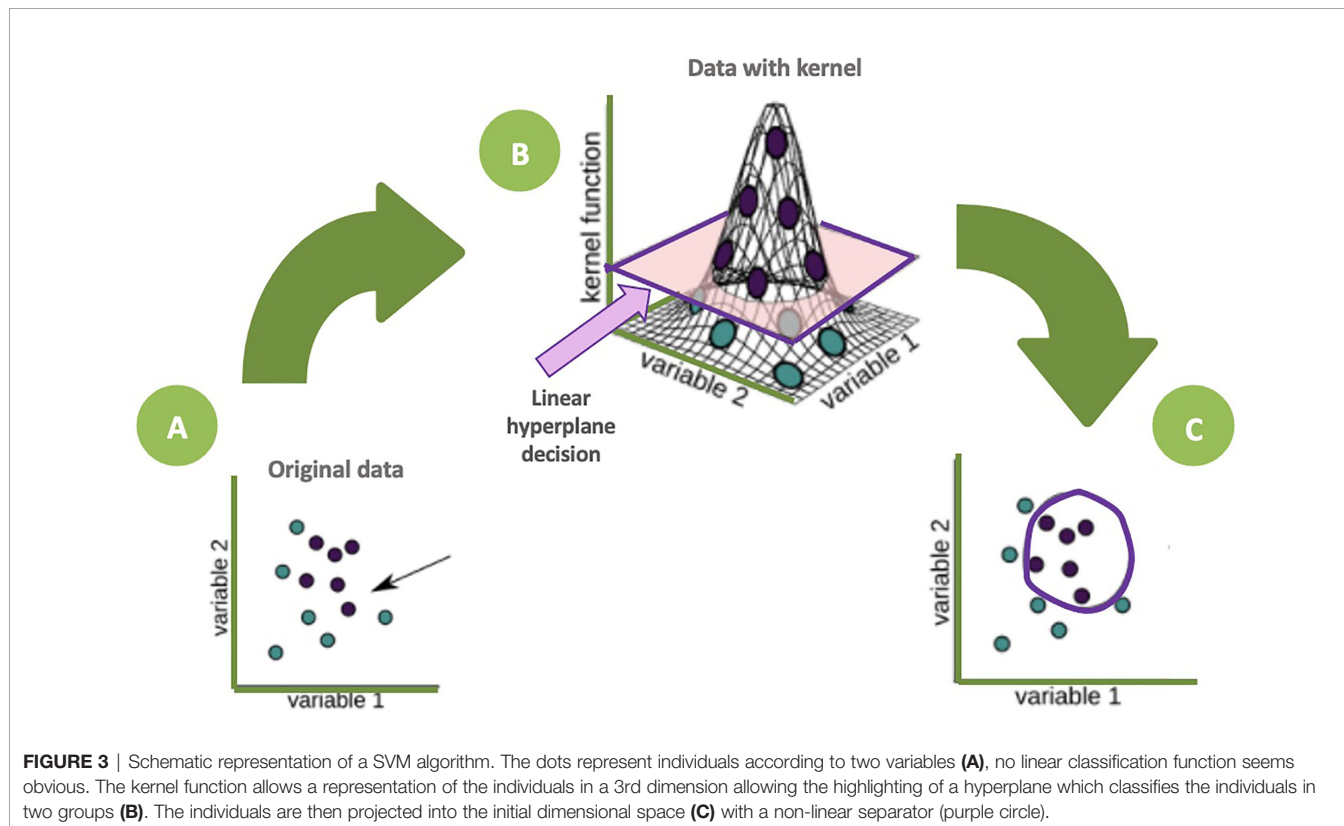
Data with kernel

B

kernel function

variable 2

variable 1

Linear hyperplane decision

A

Original data

variable 2

variable 1

C

variable 2

variable 1

**FIGURE 3** | Schematic representation of a SVM algorithm. The dots represent individuals according to two variables **(A)**, no linear classification function seems obvious. The kernel function allows a representation of the individuals in a 3rd dimension allowing the highlighting of a hyperplane which classifies the individuals in two groups **(B)**. The individuals are then projected into the initial dimensional space **(C)** with a non-linear separator (purple circle).